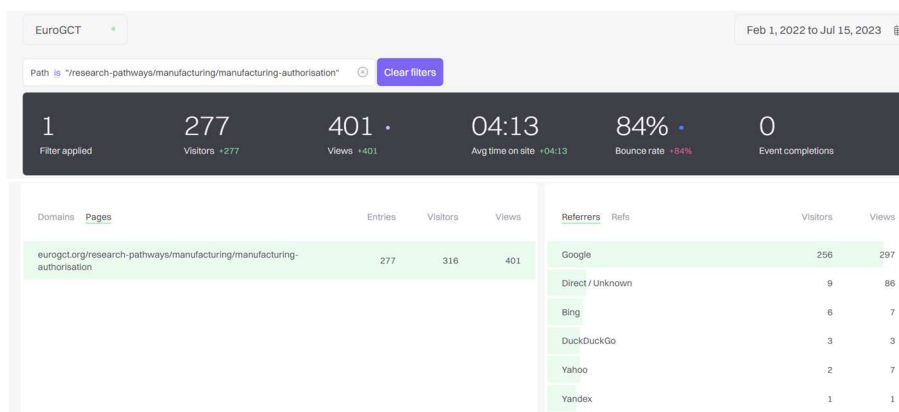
EuroGCT

Feb 1, 2022 to Jul 15, 2023

Path is "/research-pathways/manufacturing/manufacturing-authorisation" Clear filters

1
Filter applied

277
Visitors +277

401
Views +401

04:13
Avg time on site +04:13

84%
Bounce rate +84%

0
Event completions

| Domains Pages | Entries | Visitors | Views |
|---|---|---|---|
| eurogct.org/research-pathways/manufacturing/manufacturing-authorisation | 277 | 316 | 401 |

| Referrers Refs | Visitors | Views |
|---|---|---|
| Google | 256 | 297 |
| Direct / Unknown | 9 | 86 |
| Bing | 6 | 7 |
| DuckDuckGo | 3 | 3 |
| Yahoo | 2 | 7 |
| Yandex | 1 | 1 |